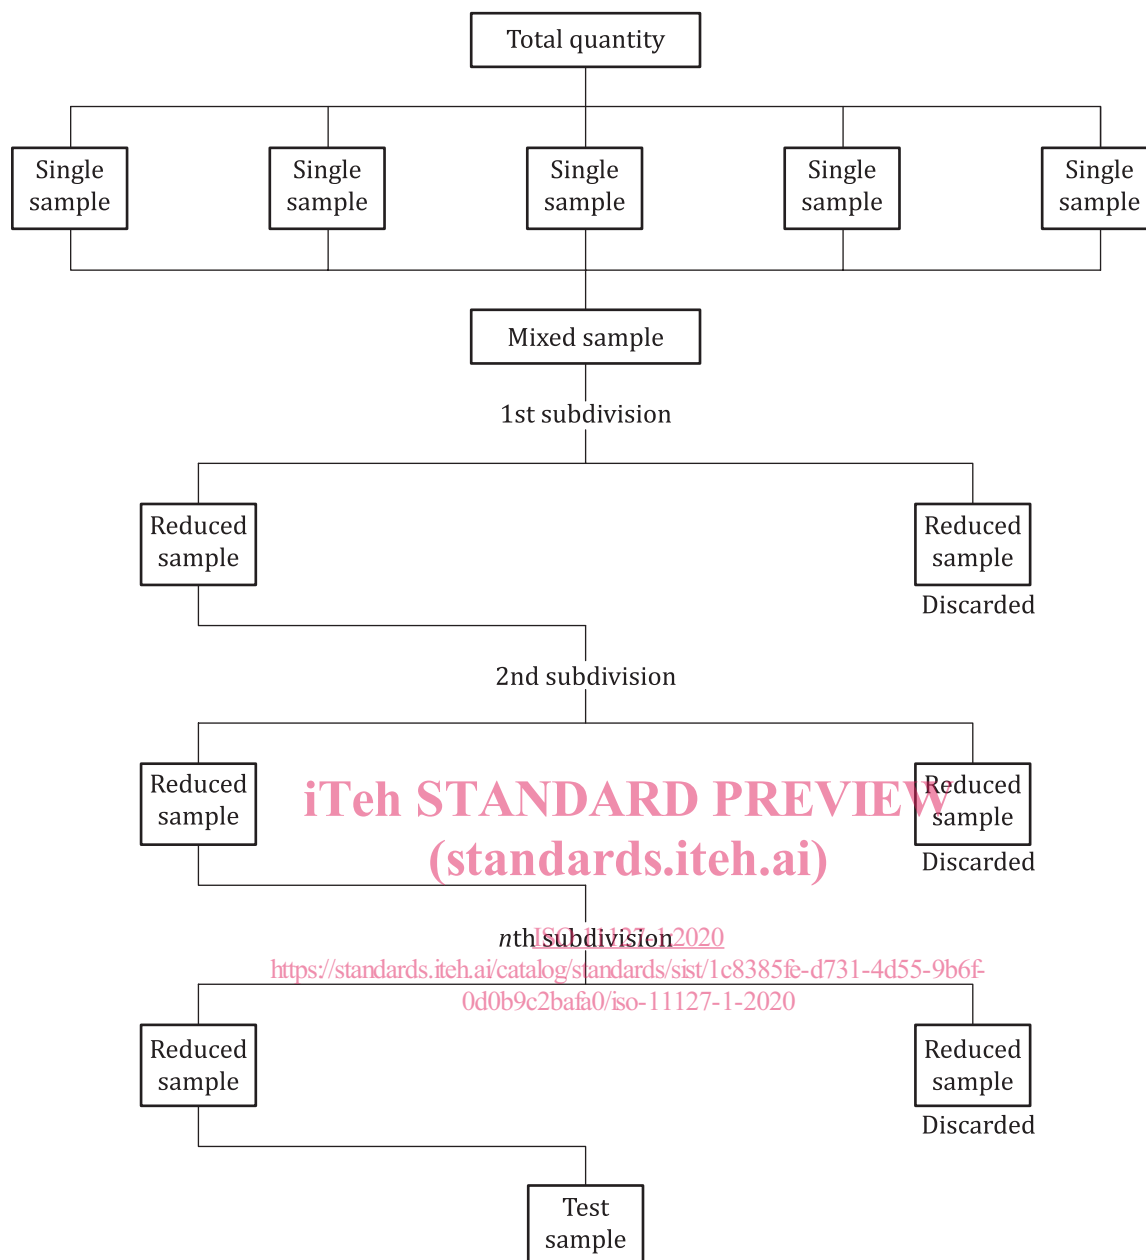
Total quantity

Single sample

Single sample

Single sample

Single sample

Single sample

Mixed sample

1st subdivision

Reduced sample

Reduced sample
Discarded

2nd subdivision

Reduced sample

iTeh STANDARD PREVIEW
(standards.iteh.ai)

Reduced sample
Discarded

$n$th subdivision

ISO 11127-1:2020
https://standards.iteh.ai/catalog/standards/sist/1c8385fe-d731-4d55-9b6f-0d0b9c2bafa0/iso-11127-1-2020

Reduced sample

Reduced sample
Discarded

Test sample